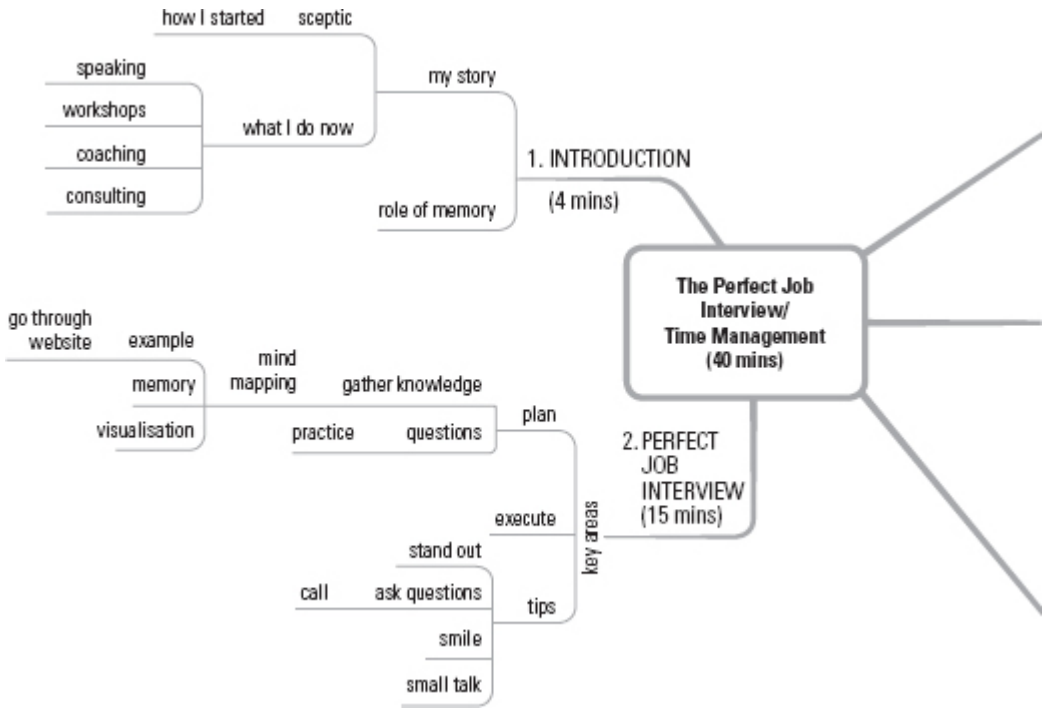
The Perfect Job Interview/ Time Management (40 mins)

1. INTRODUCTION (4 mins)

my story

how I started

sceptic

what I do now

speaking

workshops

coaching

consulting

role of memory

2. PERFECT JOB INTERVIEW (15 mins)

key areas

plan

gather knowledge

mind mapping

example

go through website

memory

visualisation

questions

practice

execute

tips

stand out

ask questions

call

smile

small talk